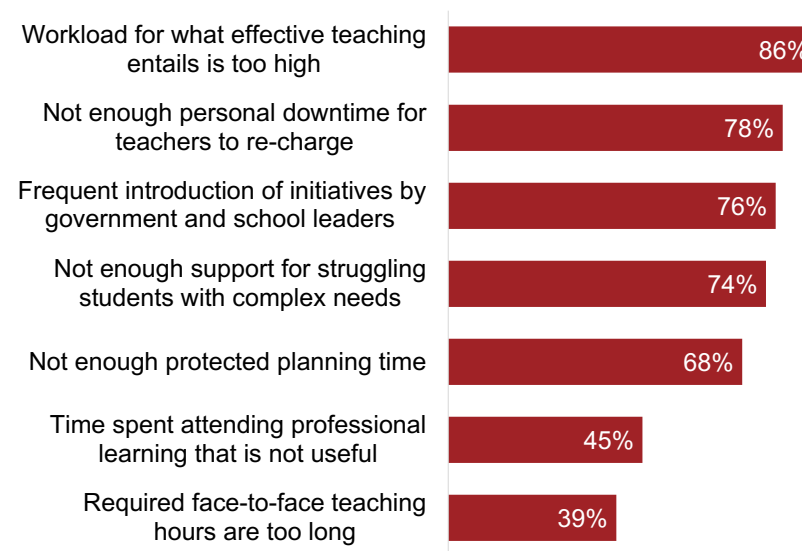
Workload for what effective teaching entails is too high
86%

Not enough personal downtime for teachers to re-charge
78%

Frequent introduction of initiatives by government and school leaders
76%

Not enough support for struggling students with complex needs
74%

Not enough protected planning time
68%

Time spent attending professional learning that is not useful
45%

Required face-to-face teaching hours are too long
39%